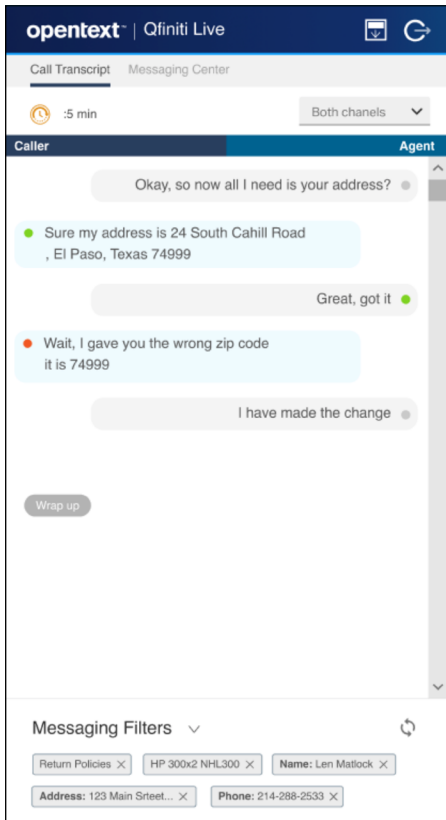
opentext™ | Qfiniti Live

Call Transcript Messaging Center

:5 min

Both chanels

Caller

Agent

Okay, so now all I need is your address?

Sure my address is 24 South Cahill Road , El Paso, Texas 74999

Great, got it

Wait, I gave you the wrong zip code it is 74999

I have made the change

Wrap up

Messaging Filters

Return Policies ×

HP 300x2 NHL300 ×

Name: Len Matlock ×

Address: 123 Main Srteet... ×

Phone: 214-288-2533 ×